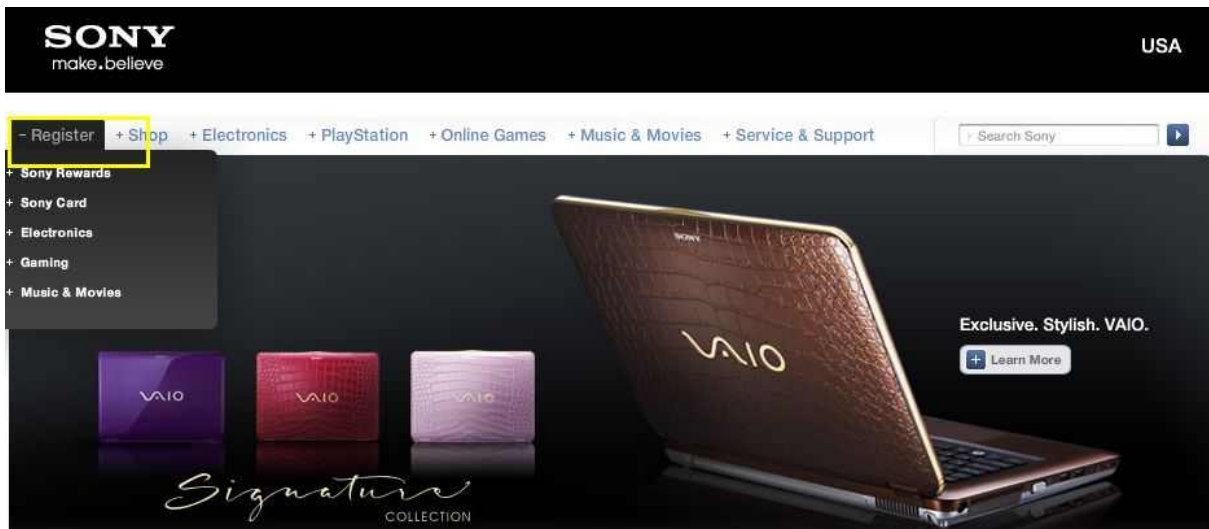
SONY
make.believe

USA

– Register + Shop + Electronics + PlayStation + Online Games + Music & Movies + Service & Support

Search Sony

+ Sony Rewards
+ Sony Card
+ Electronics
+ Gaming
+ Music & Movies

SONY

VAIO

Exclusive. Stylish. VAIO.

+ Learn More

VAIO VAIO VAIO

Signature
COLLECTION